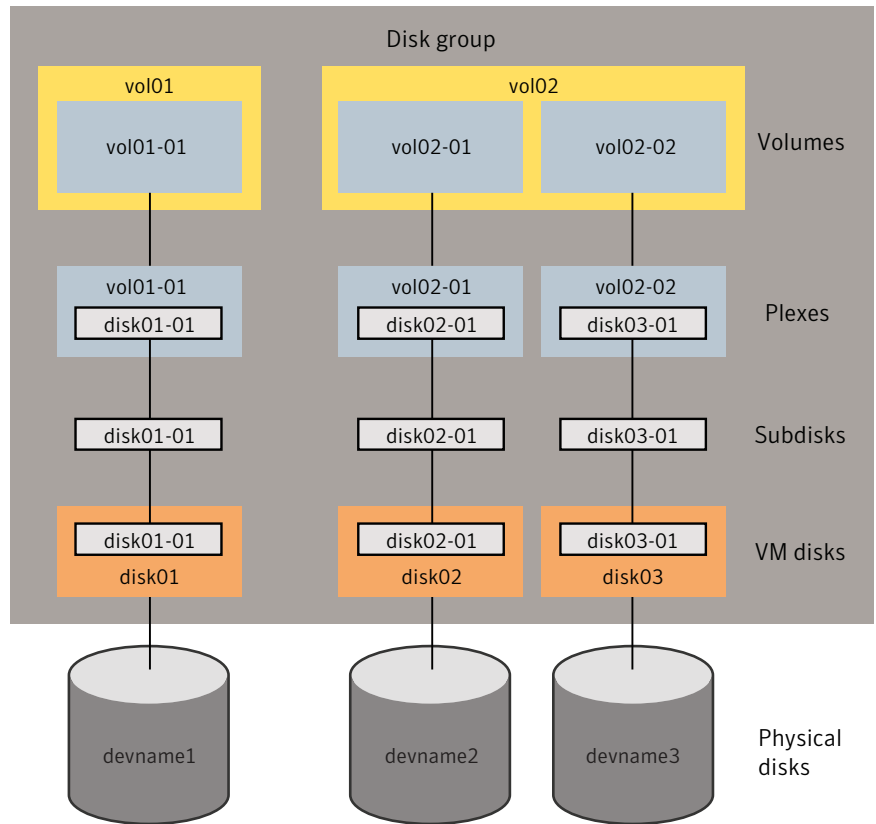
Disk group

vol01

vol01-01

vol02

vol02-01

vol02-02

Volumes

vol01-01

disk01-01

vol02-01

disk02-01

vol02-02

disk03-01

Plexes

disk01-01

disk02-01

disk03-01

Subdisks

disk01-01

disk01

disk02-01

disk02

disk03-01

disk03

VM disks

devname1

devname2

devname3

Physical disks